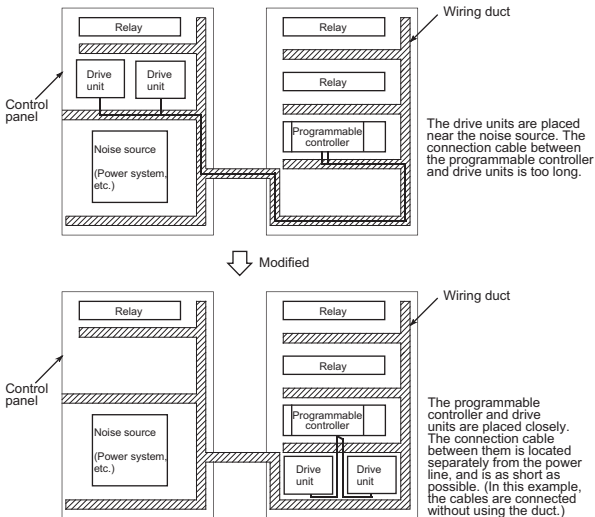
Relay

Drive unit

Drive unit

Control panel

Noise source

(Power system, etc.)

Wiring duct

Relay

Relay

Programmable controller

The drive units are placed near the noise source. The connection cable between the programmable controller and drive units is too long.

Modified

Relay

Control panel

Noise source

(Power system, etc.)

Wiring duct

Relay

Relay

Programmable controller

Drive unit

Drive unit

The programmable controller and drive units are placed closely. The connection cable between them is located separately from the power line, and is as short as possible. (In this example, the cables are connected without using the duct.)